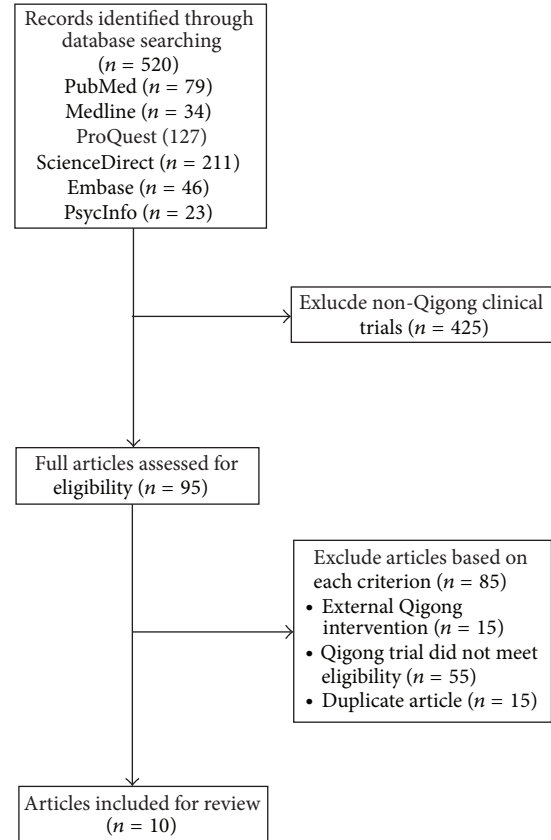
Records identified through database searching ($n$ = 520)
PubMed ($n$ = 79)
Medline ($n$ = 34)
ProQuest (127)
ScienceDirect ($n$ = 211)
Embase ($n$ = 46)
PsycInfo ($n$ = 23)

Exlucde non-Qigong clinical trials ($n$ = 425)

Full articles assessed for eligibility ($n$ = 95)

Exclude articles based on each criterion ($n$ = 85)
• External Qigong intervention ($n$ = 15)
• Qigong trial did not meet eligibility ($n$ = 55)
• Duplicate article ($n$ = 15)

Articles included for review ($n$ = 10)